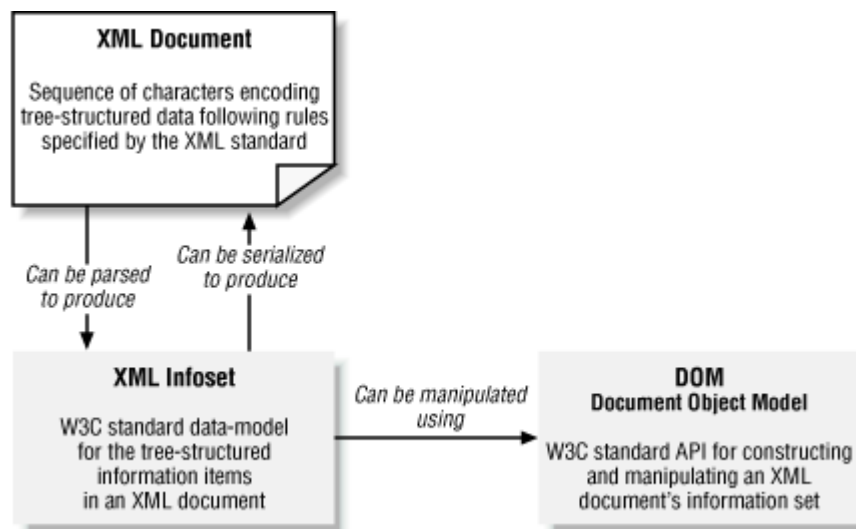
XML Document

Sequence of characters encoding tree-structured data following rules specified by the XML standard

Can be parsed to produce

Can be serialized to produce

XML Infoset

W3C standard data-model for the tree-structured information items in an XML document

Can be manipulated using

DOM
Document Object Model

W3C standard API for constructing and manipulating an XML document's information set